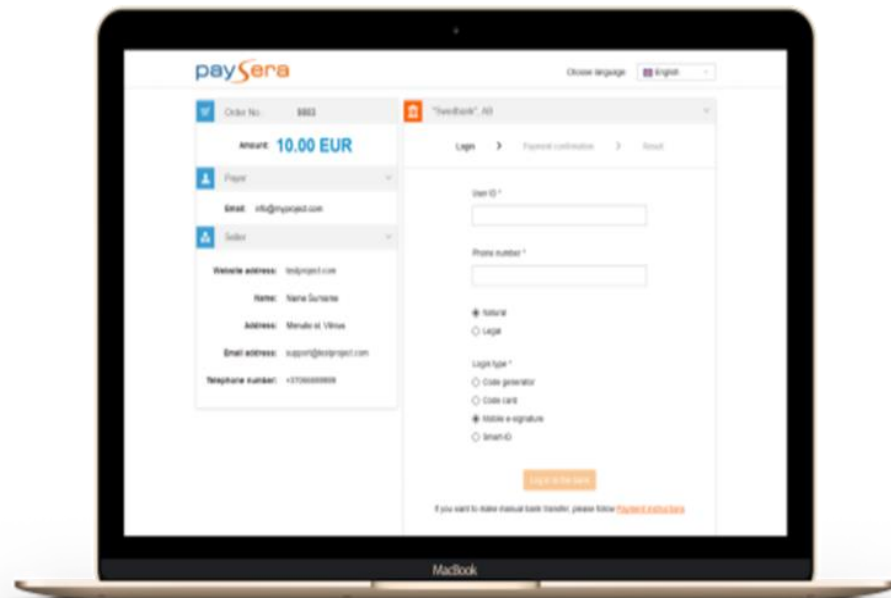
paysera

Choose language English

Order No. 5883

Amount: 10.00 EUR

Payer

Email: info@myproject.com

Seller

Website address: testproject.com

Name: Name Surname

Address: Menulio st. Vilnius

Email address: support@testproject.com

Telephone number: +37060000000

"Swedbank", AB

Login > Payment confirmation > Result

User ID *

Phone number *

Natural

Legal

Login type *

Code generator

Code card

Mobile e-signature

Smart-ID

Login to the bank

If you want to make manual bank transfer, please follow Payment instructions

MacBook